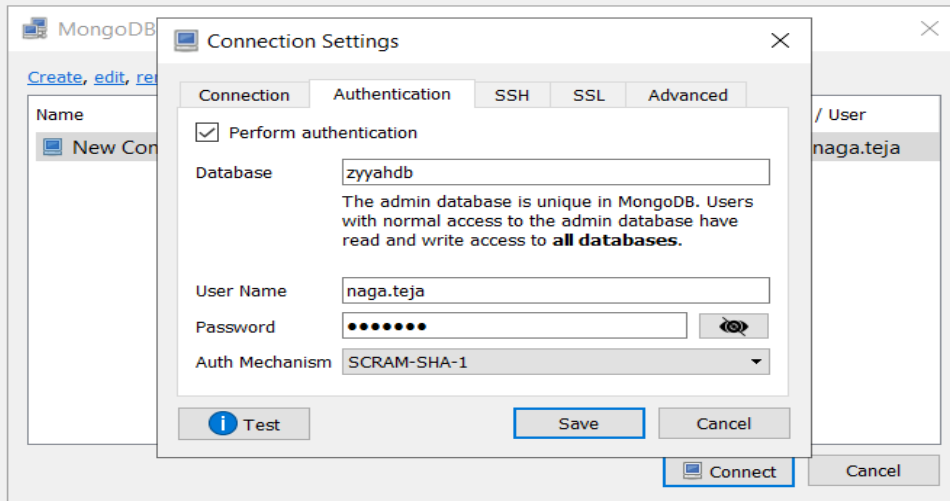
MongoDB

Create, edit, rem

Name

New Con

/ User

naga.teja

Connection Settings

Connection | Authentication | SSH | SSL | Advanced

Perform authentication

Database zyyahdb

The admin database is unique in MongoDB. Users with normal access to the admin database have read and write access to **all databases**.

User Name naga.teja

Password •••••••

Auth Mechanism SCRAM-SHA-1

Test

Save

Cancel

Connect

Cancel